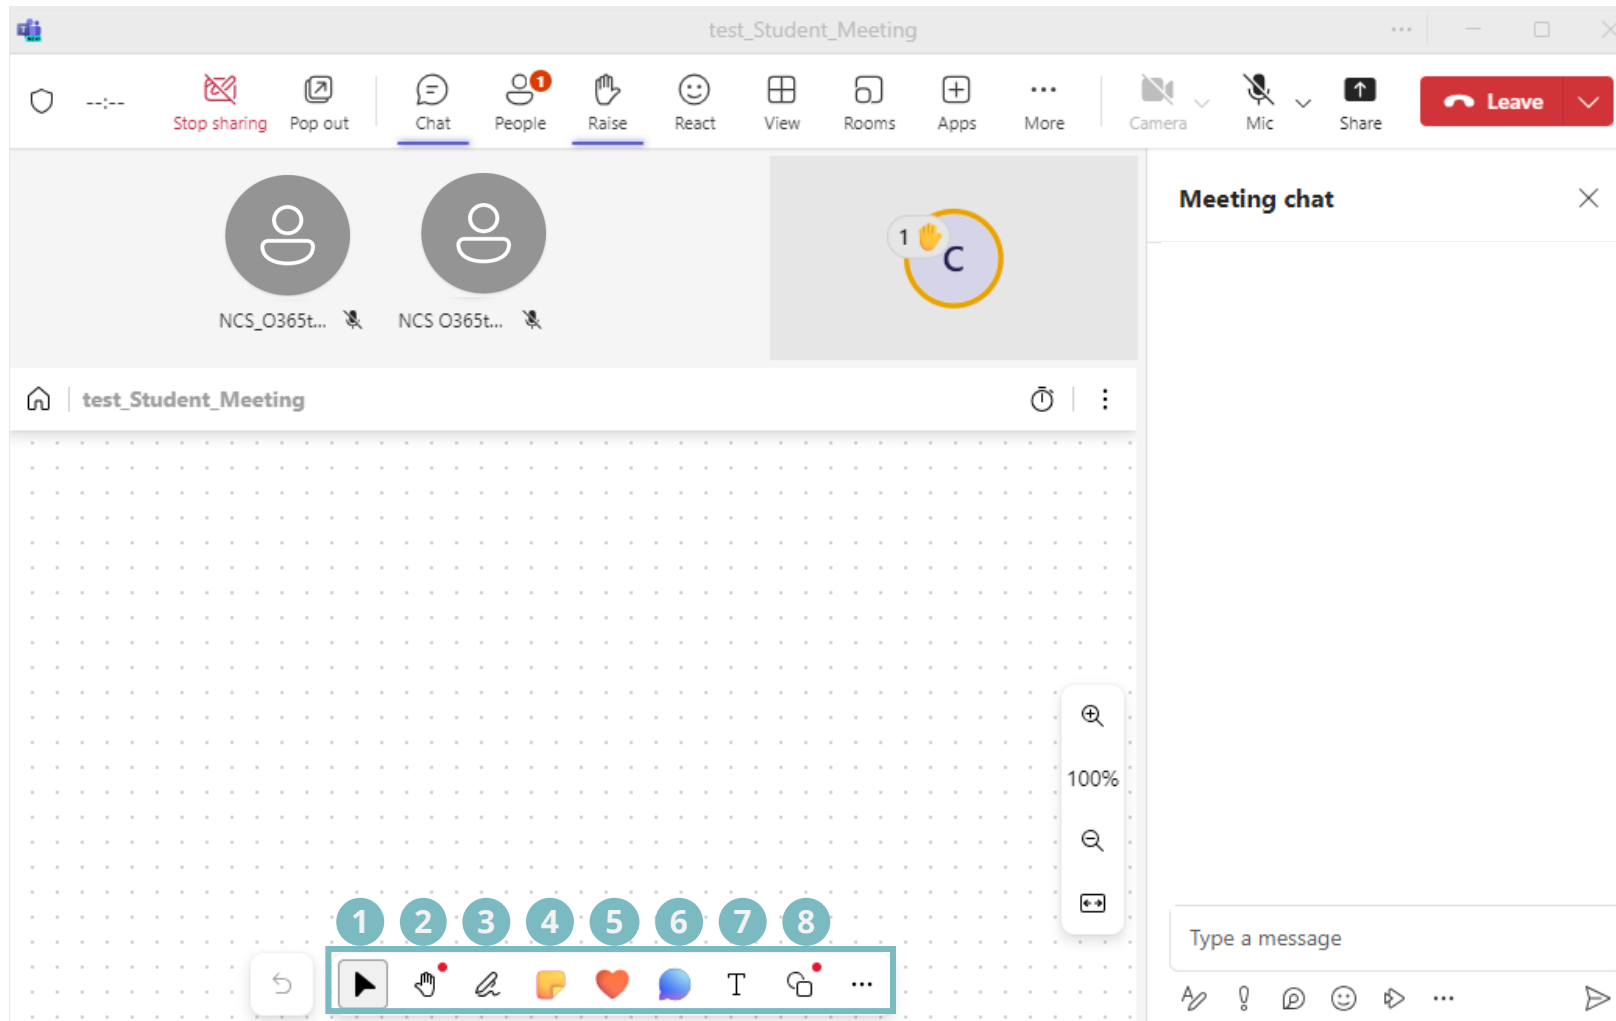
test_Student_Meeting

--:--

Stop sharing

Pop out

Chat

1

People

Raise

React

View

Rooms

Apps

More

Camera

Mic

Share

Leave

NCS_O365t...

NCS O365t...

1

C

Meeting chat

test_Student_Meeting

100%

1 2 3 4 5 6 7 8

T

Type a message